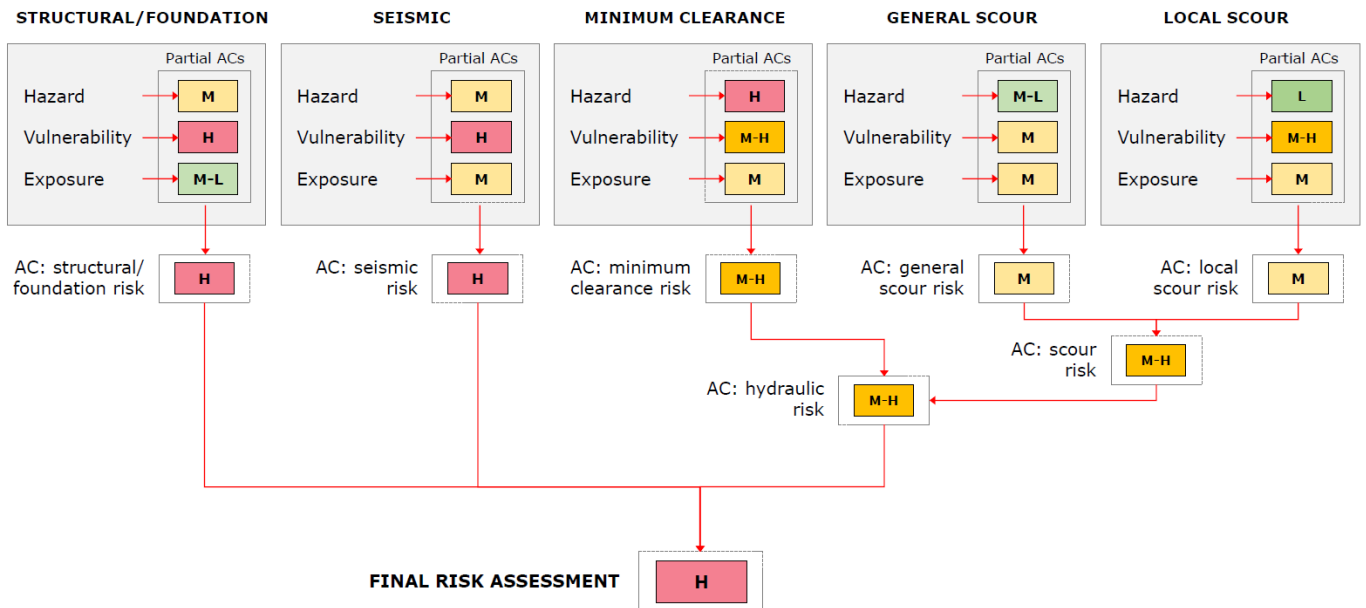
STRUCTURAL/FOUNDATION

Partial ACs

Hazard M

Vulnerability H

Exposure M-L

AC: structural/ foundation risk H

SEISMIC

Partial ACs

Hazard M

Vulnerability H

Exposure M

AC: seismic risk H

MINIMUM CLEARANCE

Partial ACs

Hazard H

Vulnerability M-H

Exposure M

AC: minimum clearance risk M-H

GENERAL SCOUR

Partial ACs

Hazard M-L

Vulnerability M

Exposure M

AC: general scour risk M

LOCAL SCOUR

Partial ACs

Hazard L

Vulnerability M-H

Exposure M

AC: local scour risk M

AC: scour risk M-H

AC: hydraulic risk M-H

FINAL RISK ASSESSMENT H